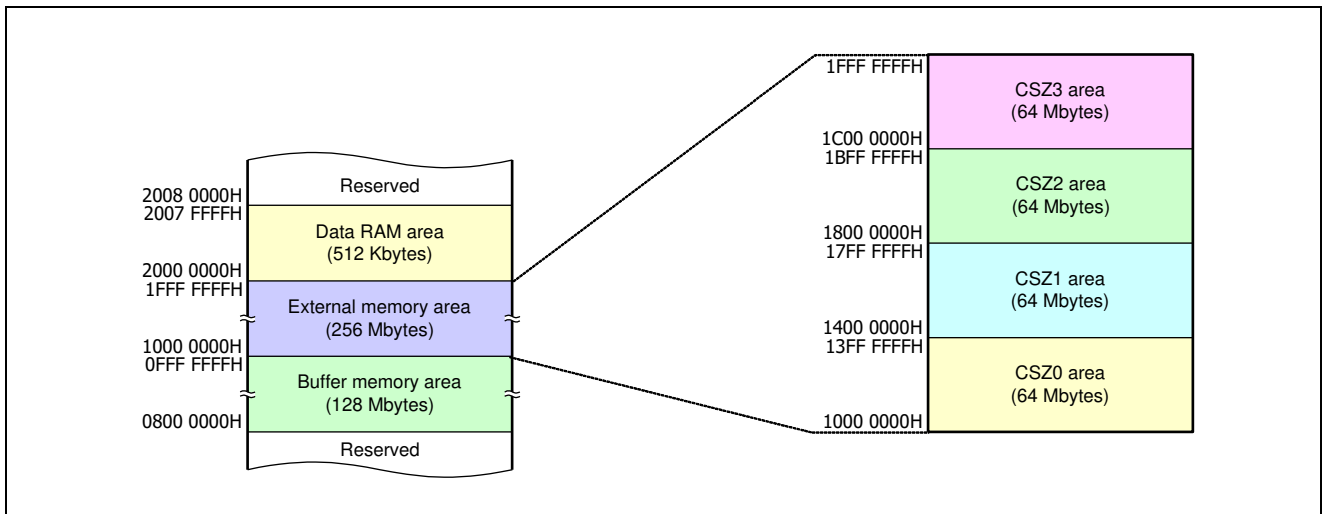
2008 0000H
2007 FFFFH
2000 0000H
1FFF FFFFH
1000 0000H
0FFF FFFFH
0800 0000H

Reserved

Data RAM area
(512 Kbytes)

External memory area
(256 Mbytes)

Buffer memory area
(128 Mbytes)

Reserved

1FFF FFFFH
1C00 0000H
1BFF FFFFH
1800 0000H
17FF FFFFH
1400 0000H
13FF FFFFH
1000 0000H

CSZ3 area
(64 Mbytes)

CSZ2 area
(64 Mbytes)

CSZ1 area
(64 Mbytes)

CSZ0 area
(64 Mbytes)